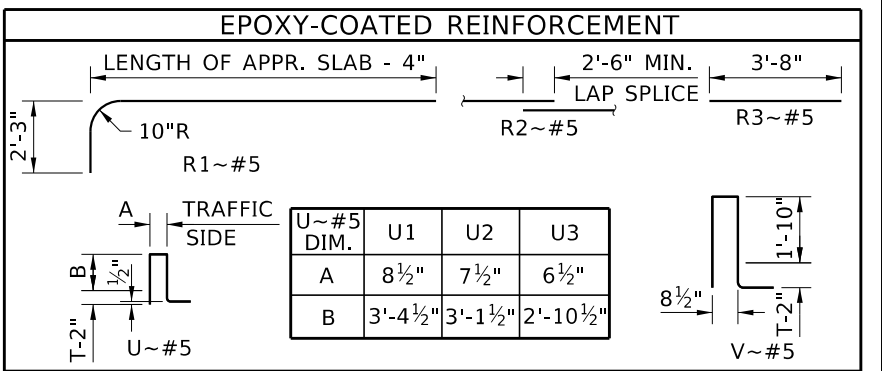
EPOXY-COATED REINFORCEMENT

LENGTH OF APPR. SLAB - 4"

2'-3"

10"R

R1~#5

2'-6" MIN.
LAP SPLICE

R2~#5

3'-8"

R3~#5

A

TRAFFIC
SIDE

B

$\frac{1}{2}$"

T-2"

U~#5

| U~#5 DIM. | U1 | U2 | U3 |
|---|---|---|---|
| A | $8\frac{1}{2}$" | $7\frac{1}{2}$" | $6\frac{1}{2}$" |
| B | 3'-$4\frac{1}{2}$" | 3'-$1\frac{1}{2}$" | 2'-$10\frac{1}{2}$" |

1'-10"

$8\frac{1}{2}$"

T-2"

V~#5